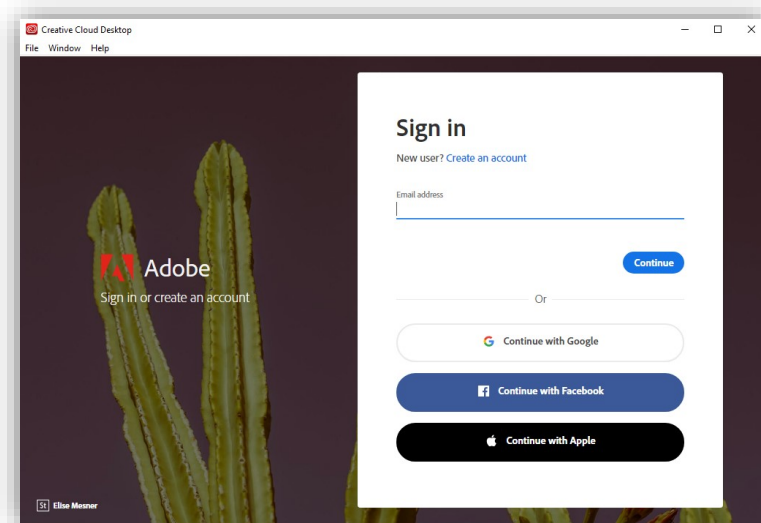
Creative Cloud Desktop

File Window Help

Adobe

Sign in or create an account

Sign in

New user? Create an account

Email address

Continue

Or

Continue with Google

Continue with Facebook

Continue with Apple

St Elise Mesner